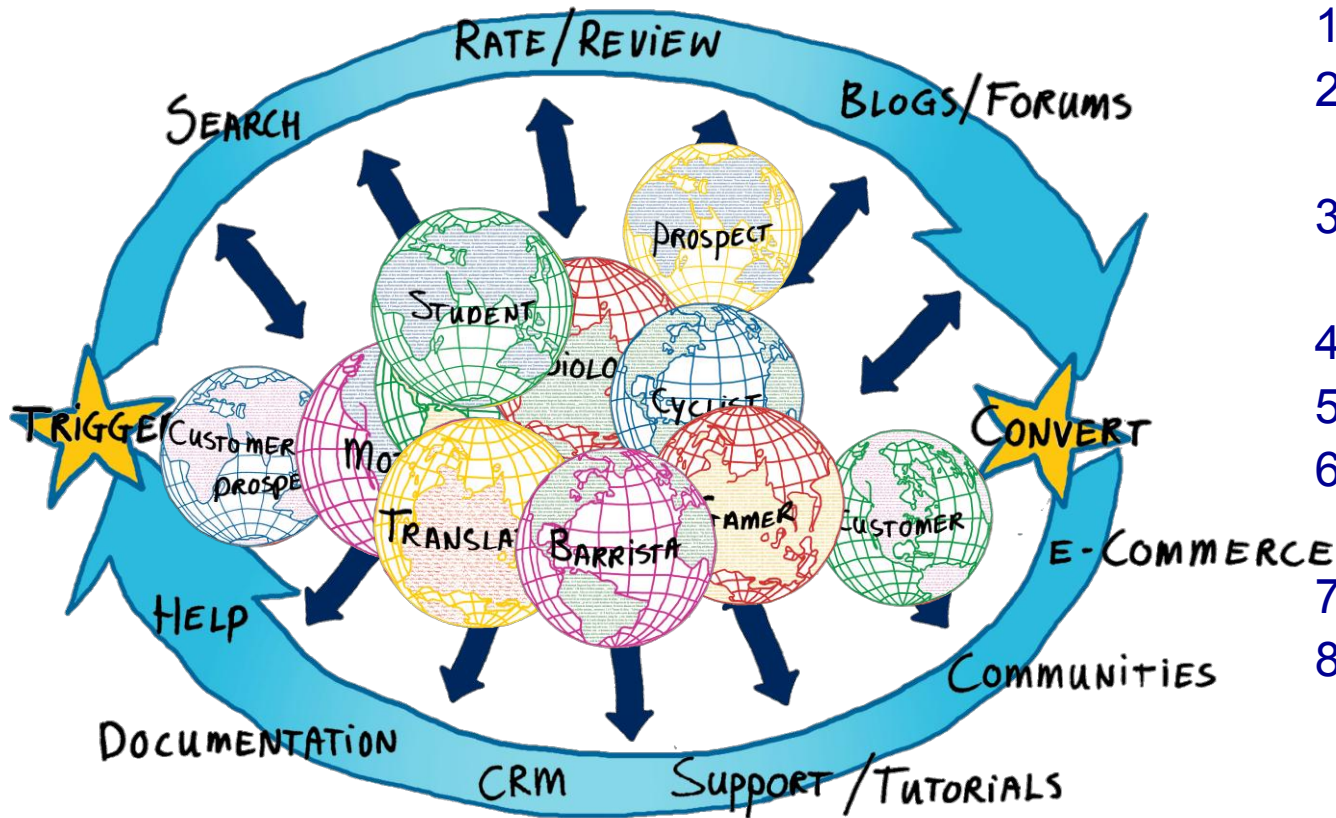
RATE/REVIEW

SEARCH

BLOGS/FORUMS

PROSPECT

STUDENT

DIOLO

CYCLIST

TRIGGE

CUSTOMER PROSPE

MO

CONVERT

TRANSLA

BARRISTA

AMER

CUSTOMER

E-COMMERCE

HELP

COMMUNITIES

DOCUMENTATION

CRM

SUPPORT /TUTORIALS

1
2
3
4
5
6
7
8